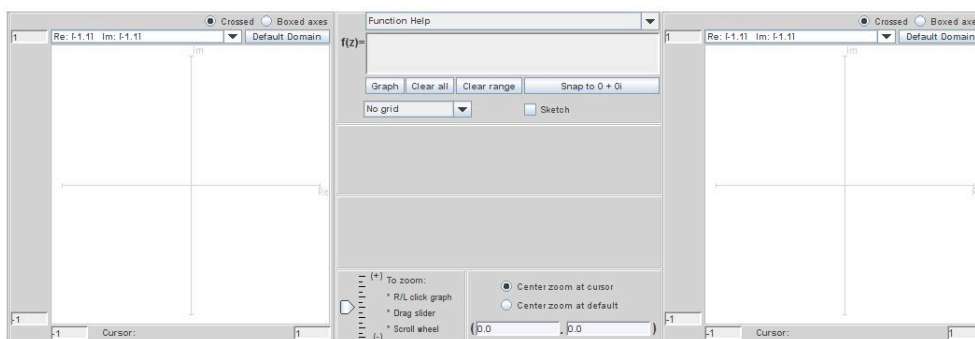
Crossed Boxed axes

1 Re: [-1,1] Im: [-1,1] Default Domain

Im

Re

-1

-1 Cursor: 1

Function Help

f(z)=

Graph Clear all Clear range Snap to 0 + 0i

No grid Sketch

(+) To zoom:
* R/L click graph
* Drag slider
* Scroll wheel
(-)

Center zoom at cursor
Center zoom at default

( 0.0 , 0.0 )

Crossed Boxed axes

1 Re: [-1,1] Im: [-1,1] Default Domain

Im

-1

-1 Cursor: 1